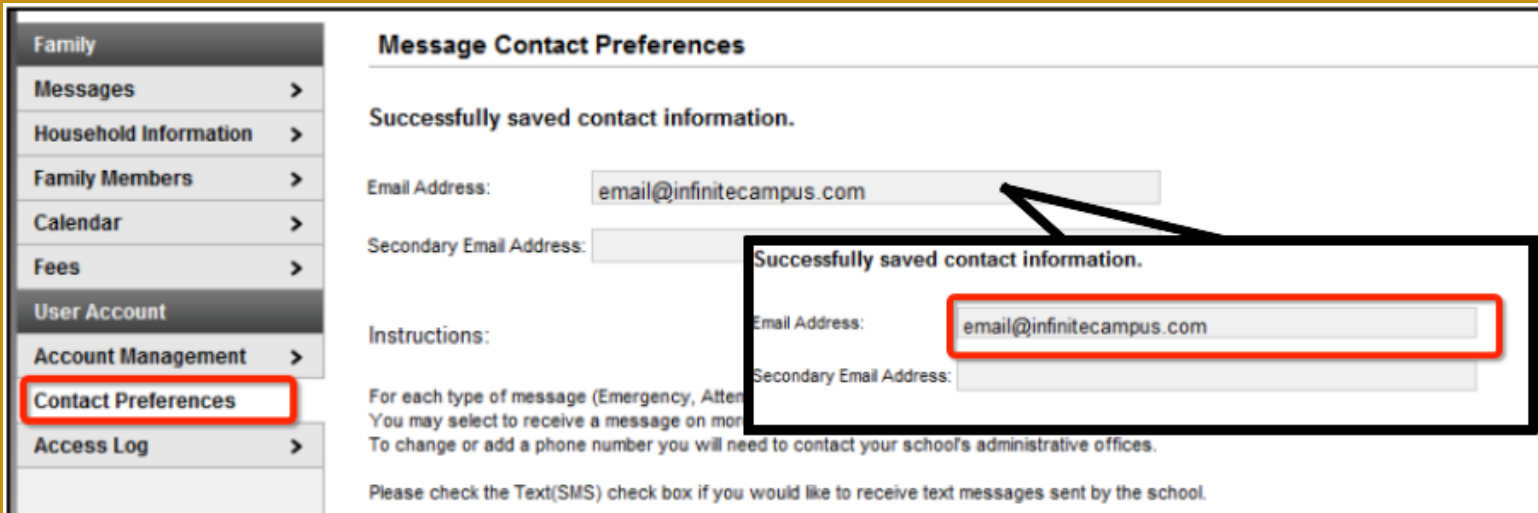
Family
Messages >
Household Information >
Family Members >
Calendar >
Fees >
User Account
Account Management >
Contact Preferences
Access Log >

Message Contact Preferences

Successfully saved contact information.

Email Address: email@infinitecampus.com

Secondary Email Address:

Instructions:

For each type of message (Emergency, Atten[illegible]
You may select to receive a message on mor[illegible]
To change or add a phone number you will need to contact your school's administrative offices.

Please check the Text(SMS) check box if you would like to receive text messages sent by the school.

Successfully saved contact information.

Email Address: email@infinitecampus.com

Secondary Email Address: